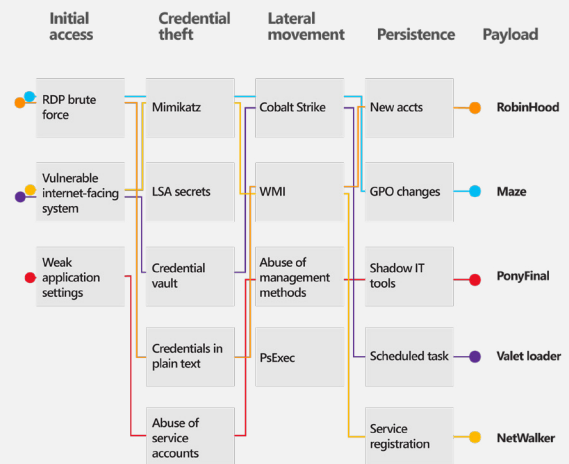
Initial access

Credential theft

Lateral movement

Persistence

Payload

RDP brute force

Vulnerable internet-facing system

Weak application settings

Mimikatz

LSA secrets

Credential vault

Credentials in plain text

Abuse of service accounts

Cobalt Strike

WMI

Abuse of management methods

PsExec

New accts

GPO changes

Shadow IT tools

Scheduled task

Service registration

RobinHood

Maze

PonyFinal

Valet loader

NetWalker